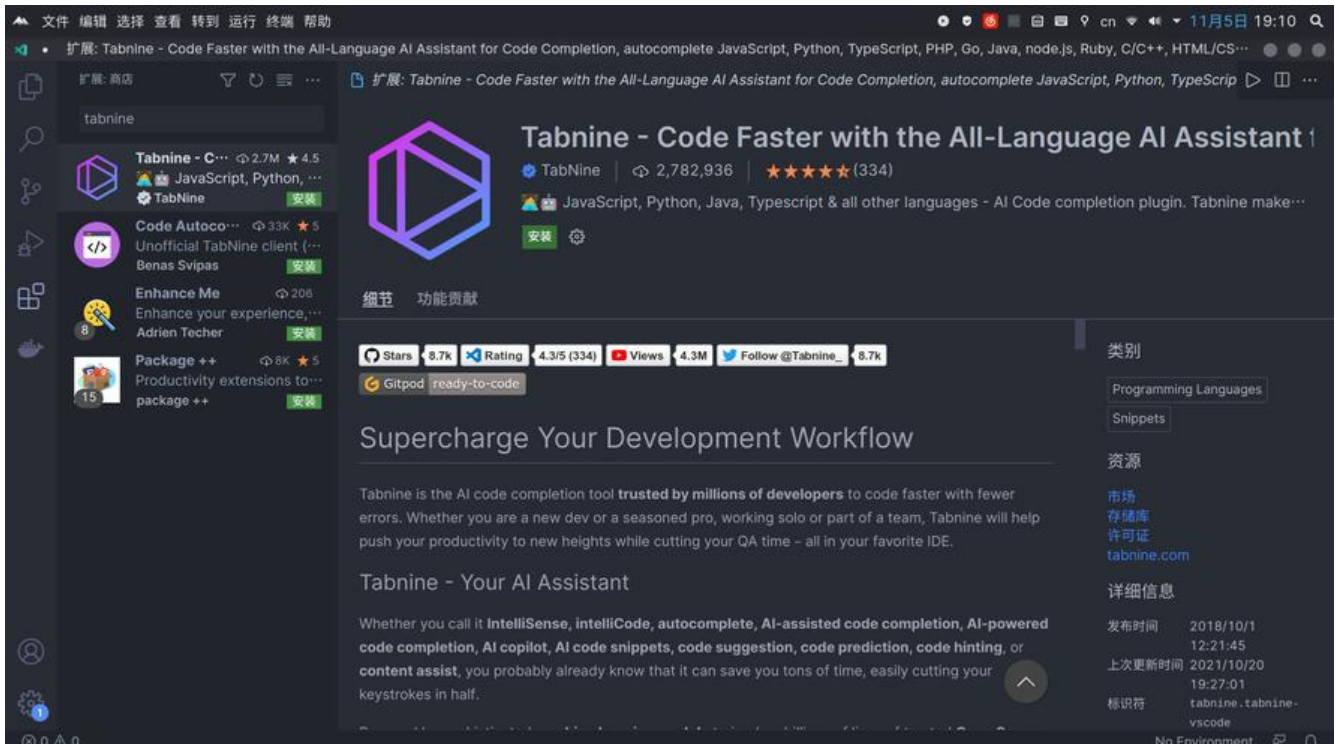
文件 编辑 选择 查看 转到 运行 终端 帮助

cn 11月5日 19:10

扩展: Tabnine - Code Faster with the All-Language AI Assistant for Code Completion, autocomplete JavaScript, Python, TypeScript, PHP, Go, Java, node.js, Ruby, C/C++, HTML/CS···

扩展: 商店

tabnine

Tabnine - C··· 2.7M ★4.5
JavaScript, Python, ···
TabNine 安装

Code Autoco··· 33K ★5
Unofficial TabNine client (···
Benas Svipas 安装

Enhance Me 206
Enhance your experience,···
Adrien Techer 安装
8

Package ++ 8K ★5
Productivity extensions to···
package ++ 安装
15

扩展: Tabnine - Code Faster with the All-Language AI Assistant for Code Completion, autocomplete JavaScript, Python, TypeScrip

Tabnine - Code Faster with the All-Language AI Assistant f

TabNine | 2,782,936 | ★★★★★(334)

JavaScript, Python, Java, Typescript & all other languages - AI Code completion plugin. Tabnine make···

安装

细节 功能贡献

Stars 8.7k Rating 4.3/5 (334) Views 4.3M Follow @Tabnine_ 8.7k
Gitpod ready-to-code

Supercharge Your Development Workflow

Tabnine is the AI code completion tool **trusted by millions of developers** to code faster with fewer errors. Whether you are a new dev or a seasoned pro, working solo or part of a team, Tabnine will help push your productivity to new heights while cutting your QA time – all in your favorite IDE.

Tabnine - Your AI Assistant

Whether you call it **IntelliSense, intelliCode, autocomplete, AI-assisted code completion, AI-powered code completion, AI copilot, AI code snippets, code suggestion, code prediction, code hinting**, or **content assist**, you probably already know that it can save you tons of time, easily cutting your keystrokes in half.

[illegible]

类别
Programming Languages
Snippets

资源
市场
存储库
许可证
tabnine.com

详细信息
发布时间 2018/10/1 12:21:45
上次更新时间 2021/10/20 19:27:01
标识符 tabnine.tabnine-vscode

⊗0 ⚠0
No Environment